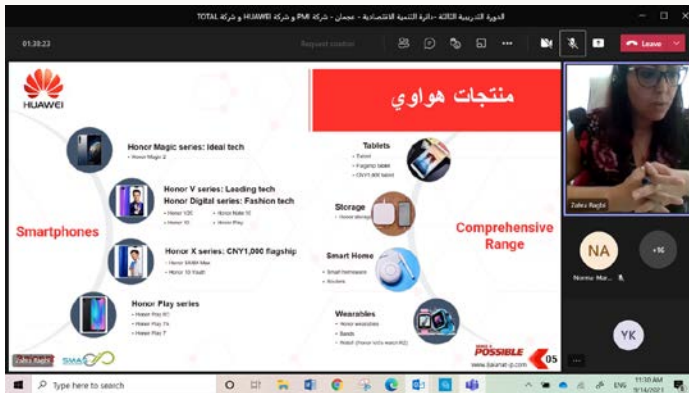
الدورة التدريبية الثالثة - دائرة التنمية الاقتصادية - عجمان - شركة PMI و شركة HUAWEI و شركة TOTAL

01:38:23

Request control

Leave

HUAWEI

منتجات هواوي

Honor Magic series: Ideal tech
• Honor Magic 2

Honor V series: Leading tech
Honor Digital series: Fashion tech
• Honor V20 • Honor Note 10
• Honor 10 • Honor Play

Smartphones

Honor X series: CNY1,000 flagship
• Honor 8X/8X Max
• Honor 10 Youth

Honor Play series
• Honor Play 8C
• Honor Play 7X
• Honor Play 7

Tablets
• Tablet
• Flagship tablet
• CNY1,000 tablet

Storage
• Honor storage

Comprehensive Range

Smart Home
• Smart homeware
• Routers

Wearables
• Honor wearables
• Bands
• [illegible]

POSSIBLE

www.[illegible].com

05

Zahra Ragbi

SMA

Zahra Ragbi

NA

+16

Norma Ma...

YK

Type here to search

11:30 AM
9/14/2021

ENG